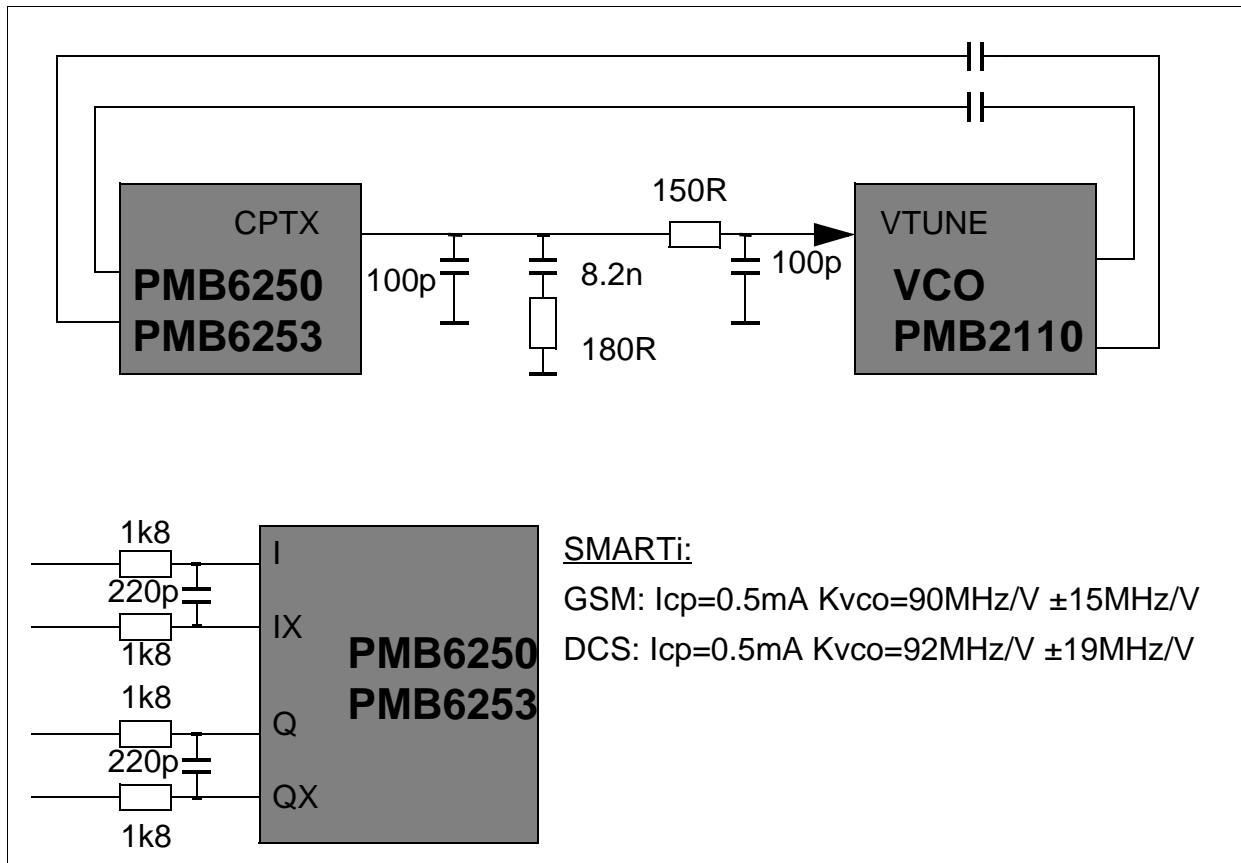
CPTX

PMB6250
PMB6253

100p

8.2n

180R

150R

100p

VTUNE

VCO
PMB2110

1k8

220p

1k8

1k8

220p

1k8

I

IX

Q

QX

PMB6250
PMB6253

SMARTi:

GSM: Icp=0.5mA Kvco=90MHz/V ±15MHz/V

DCS: Icp=0.5mA Kvco=92MHz/V ±19MHz/V